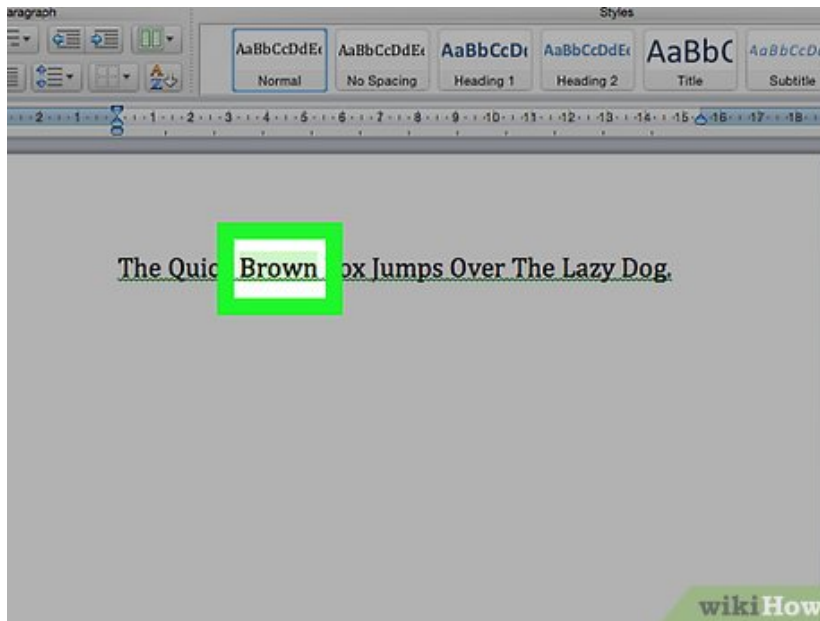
aragraph

Styles

AaBbCcDdEe
Normal

AaBbCcDdEe
No Spacing

AaBbCcDe
Heading 1

AaBbCcDdEe
Heading 2

AaBbC
Title

AaBbCcD
Subtitle

2 · 1 · 1 · 2 · 3 · 4 · 5 · 6 · 7 · 8 · 9 · 10 · 11 · 12 · 13 · 14 · 15 · 16 · 17 · 18

The Quic Brown ox Jumps Over The Lazy Dog.

wikiHow